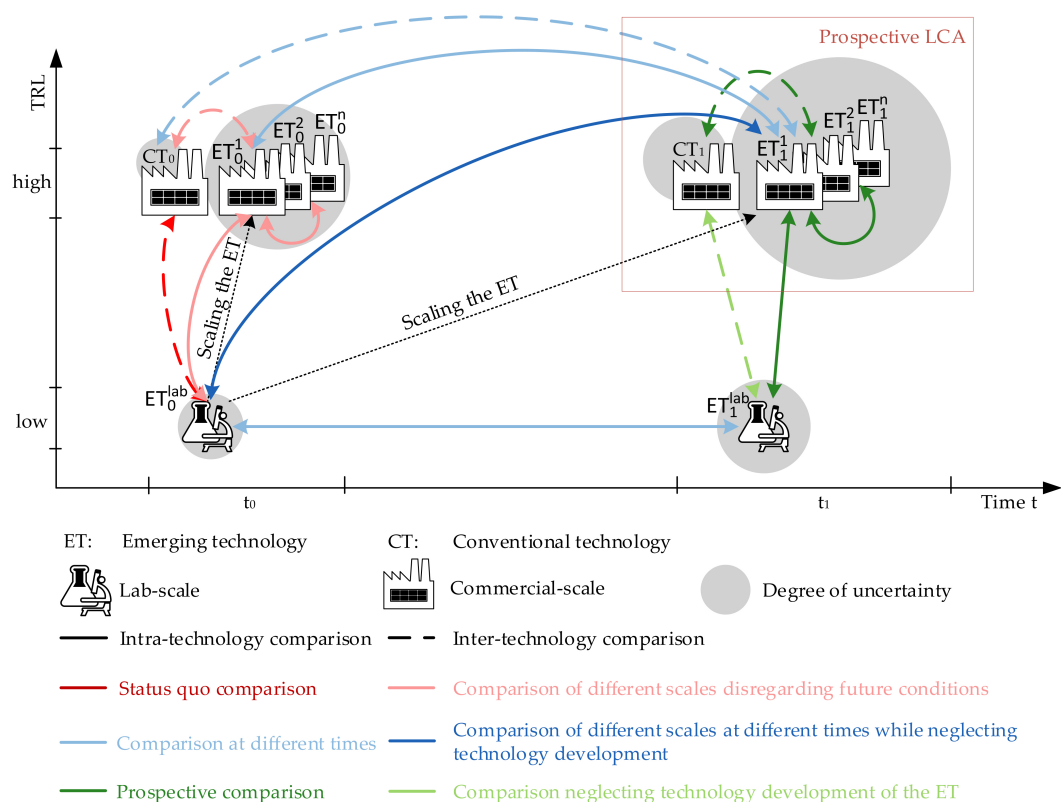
Prospective LCA

TRL

high

low

$CT_0$ $ET_0^1$ $ET_0^2$ $ET_0^n$

$CT_1$ $ET_1^1$ $ET_1^2$ $ET_1^n$

Scaling the ET

Scaling the ET

$ET_0^{lab}$

$ET_1^{lab}$

$t_0$

$t_1$

Time t

ET: Emerging technology

CT: Conventional technology

Lab-scale

Commercial-scale

Degree of uncertainty

Intra-technology comparison

Inter-technology comparison

Status quo comparison

Comparison of different scales disregarding future conditions

Comparison at different times

Comparison of different scales at different times while neglecting technology development

Prospective comparison

Comparison neglecting technology development of the ET